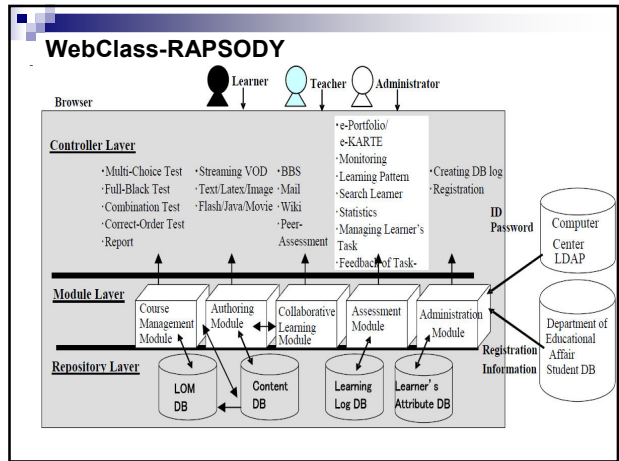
WebClass-RAPSODY

Learner Teacher Administrator

Browser

Controller Layer

·Multi-Choice Test
·Full-Black Test
·Combination Test
·Correct-Order Test
·Report

·Streaming VOD
·Text/Latex/Image
·Flash/Java/Movie

·BBS
·Mail
·Wiki
·Peer-Assessment

·e-Portfolio/ e-KARTE
·Monitoring
·Learning Pattern
·Search Learner
·Statistics
·Managing Learner's Task
·Feedback of Task-

·Creating DB log
·Registration

ID
Password

Computer Center LDAP

Module Layer

Course Management Module

Authoring Module

Collaborative Learning Module

Assessment Module

Administration Module

Department of Educational Affair Student DB

Registration Information

Repository Layer

LOM DB

Content DB

Learning Log DB

Learner's Attribute DB